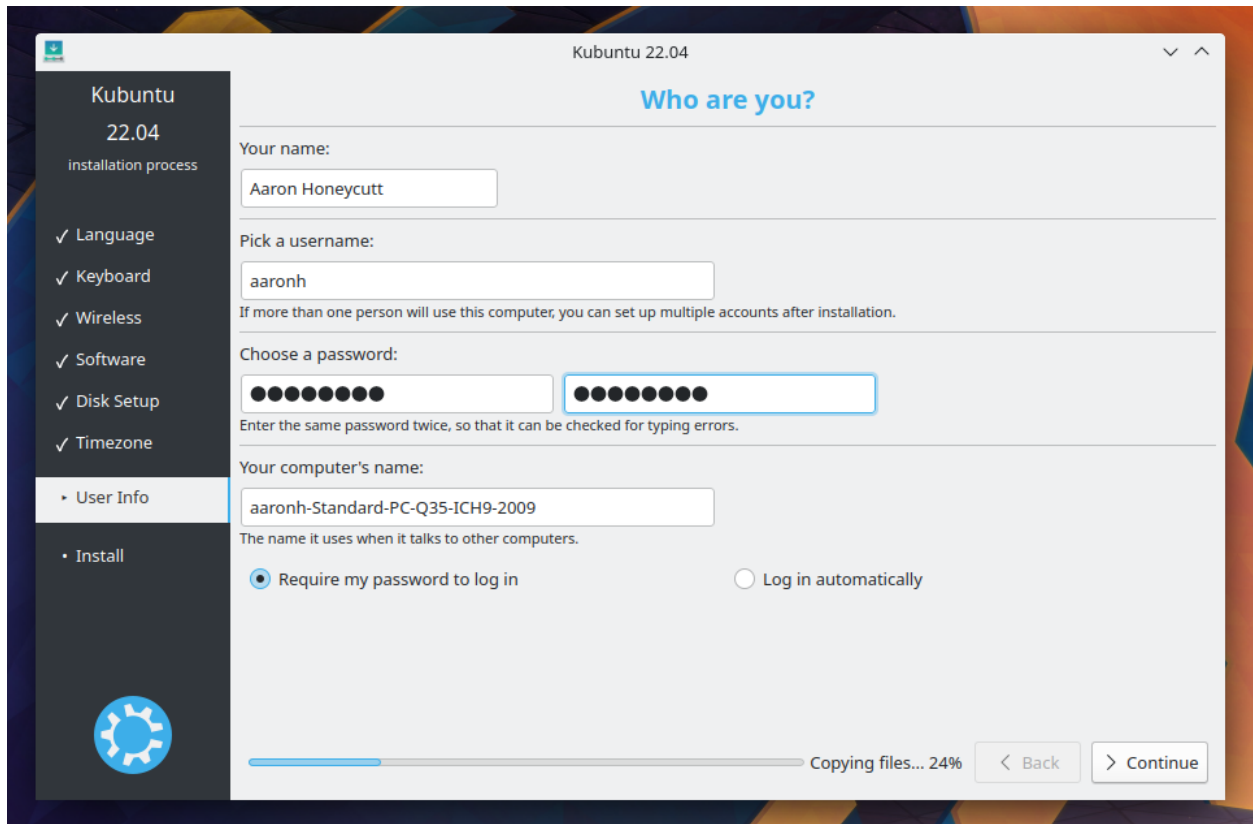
Kubuntu 22.04

Kubuntu
22.04
installation process

✓ Language
✓ Keyboard
✓ Wireless
✓ Software
✓ Disk Setup
✓ Timezone
▸ User Info
• Install

Who are you?

Your name:
Aaron Honeycutt

Pick a username:
aaronh
If more than one person will use this computer, you can set up multiple accounts after installation.

Choose a password:
●●●●●●●● ●●●●●●●●
Enter the same password twice, so that it can be checked for typing errors.

Your computer's name:
aaronh-Standard-PC-Q35-ICH9-2009
The name it uses when it talks to other computers.

Require my password to log in
Log in automatically

Copying files... 24%
Back
Continue